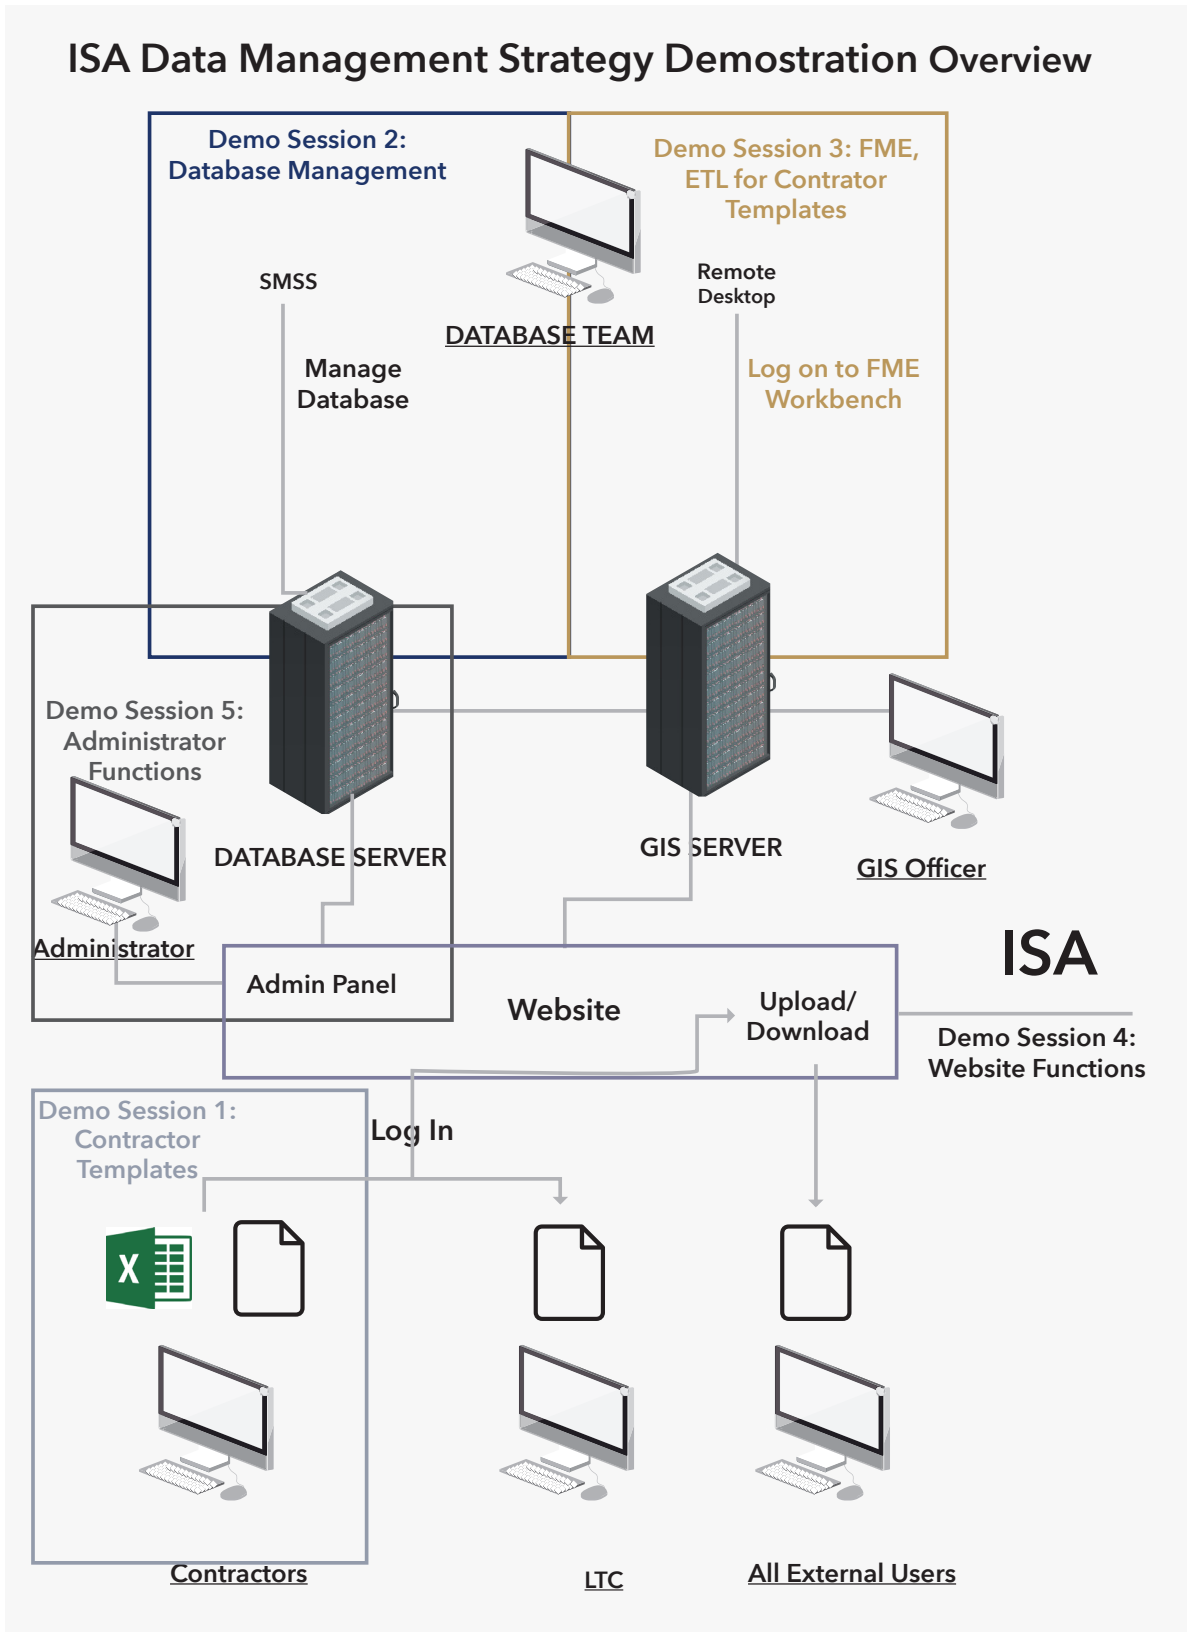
ISA Data Management Strategy Demostration Overview

Demo Session 2: Database Management

Demo Session 3: FME, ETL for Contrator Templates

SMSS

Remote Desktop

DATABASE TEAM

Manage Database

Log on to FME Workbench

Demo Session 5: Administrator Functions

DATABASE SERVER

GIS SERVER

GIS Officer

Administrator

ISA

Admin Panel

Website

Upload/ Download

Demo Session 4: Website Functions

Demo Session 1: Contractor Templates

Log In

X

Contractors

LTC

All External Users